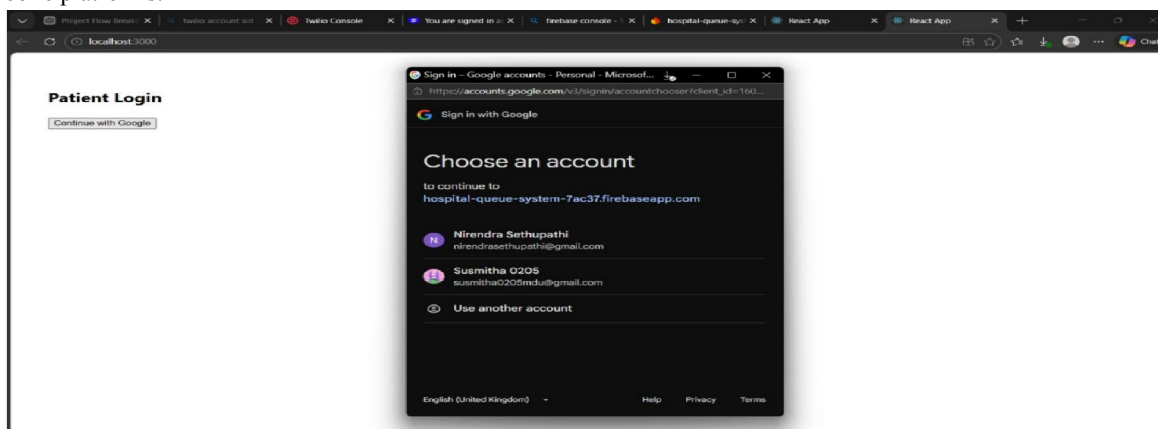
Project Flow Breakd | twilio account sid | Twilio Console | You are signed in a | firebase console | hospital-queue-sys | React App | React App

localhost:3000

Chat

Patient Login

Continue with Google

Sign in – Google accounts - Personal - Microsof...

https://accounts.google.com/v3/signin/accountchooser?client_id=160...

Sign in with Google

Choose an account

to continue to

hospital-queue-system-7ac37.firebaseapp.com

N

Nirendra Sethupathi

nirendrasethupathi@gmail.com

Susmitha 0205

susmitha0205mdu@gmail.com

Use another account

English (United Kingdom)

Help

Privacy

Terms